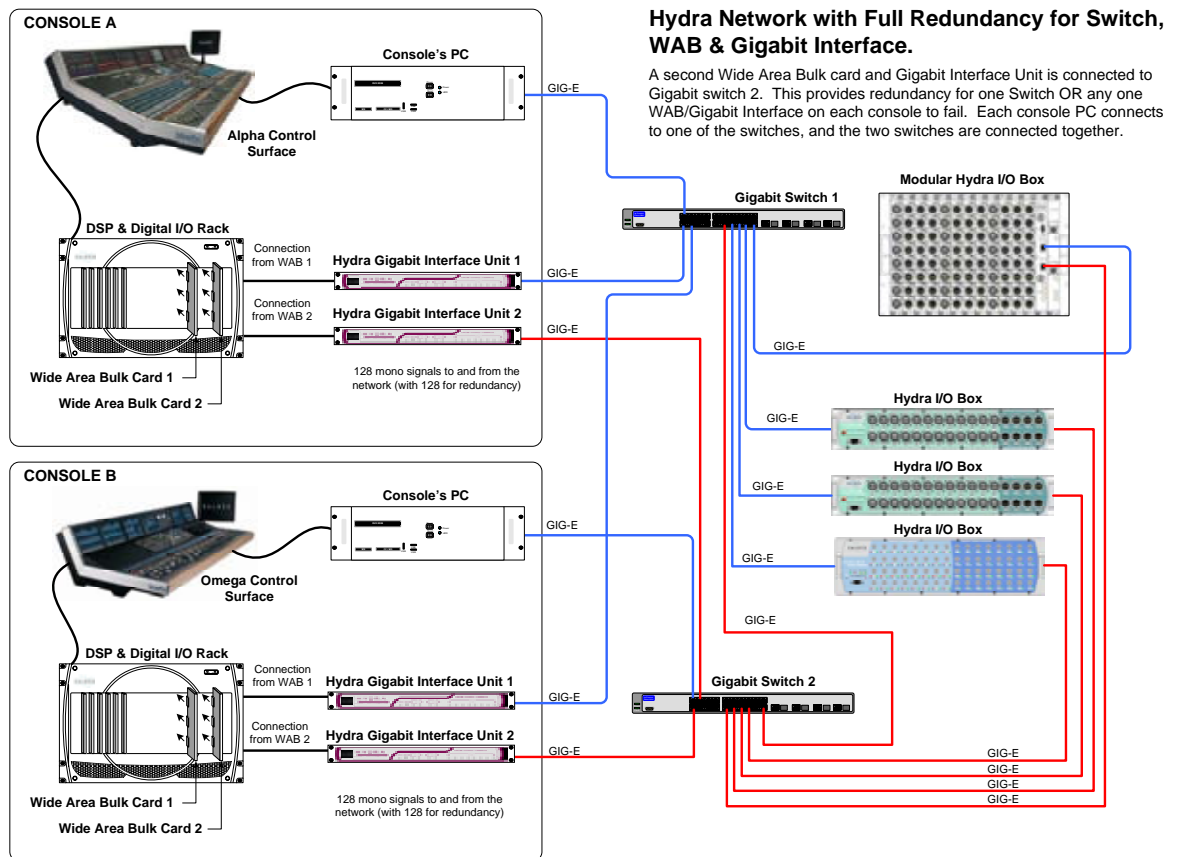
Hydra Network with Full Redundancy for Switch, WAB & Gigabit Interface.

A second Wide Area Bulk card and Gigabit Interface Unit is connected to Gigabit switch 2. This provides redundancy for one Switch OR any one WAB/Gigabit Interface on each console to fail. Each console PC connects to one of the switches, and the two switches are connected together.

CONSOLE A

Console's PC

GIG-E

Alpha Control Surface

Gigabit Switch 1

Modular Hydra I/O Box

DSP & Digital I/O Rack

Connection from WAB 1

Hydra Gigabit Interface Unit 1

GIG-E

Connection from WAB 2

Hydra Gigabit Interface Unit 2

GIG-E

128 mono signals to and from the network (with 128 for redundancy)

GIG-E

Wide Area Bulk Card 1

Wide Area Bulk Card 2

Hydra I/O Box

GIG-E

Hydra I/O Box

GIG-E

CONSOLE B

Console's PC

GIG-E

Hydra I/O Box

GIG-E

Omega Control Surface

GIG-E

DSP & Digital I/O Rack

Connection from WAB 1

Hydra Gigabit Interface Unit 1

Gigabit Switch 2

GIG-E

Connection from WAB 2

Hydra Gigabit Interface Unit 2

GIG-E

GIG-E

GIG-E

Wide Area Bulk Card 1

GIG-E

GIG-E

128 mono signals to and from the network (with 128 for redundancy)

Wide Area Bulk Card 2